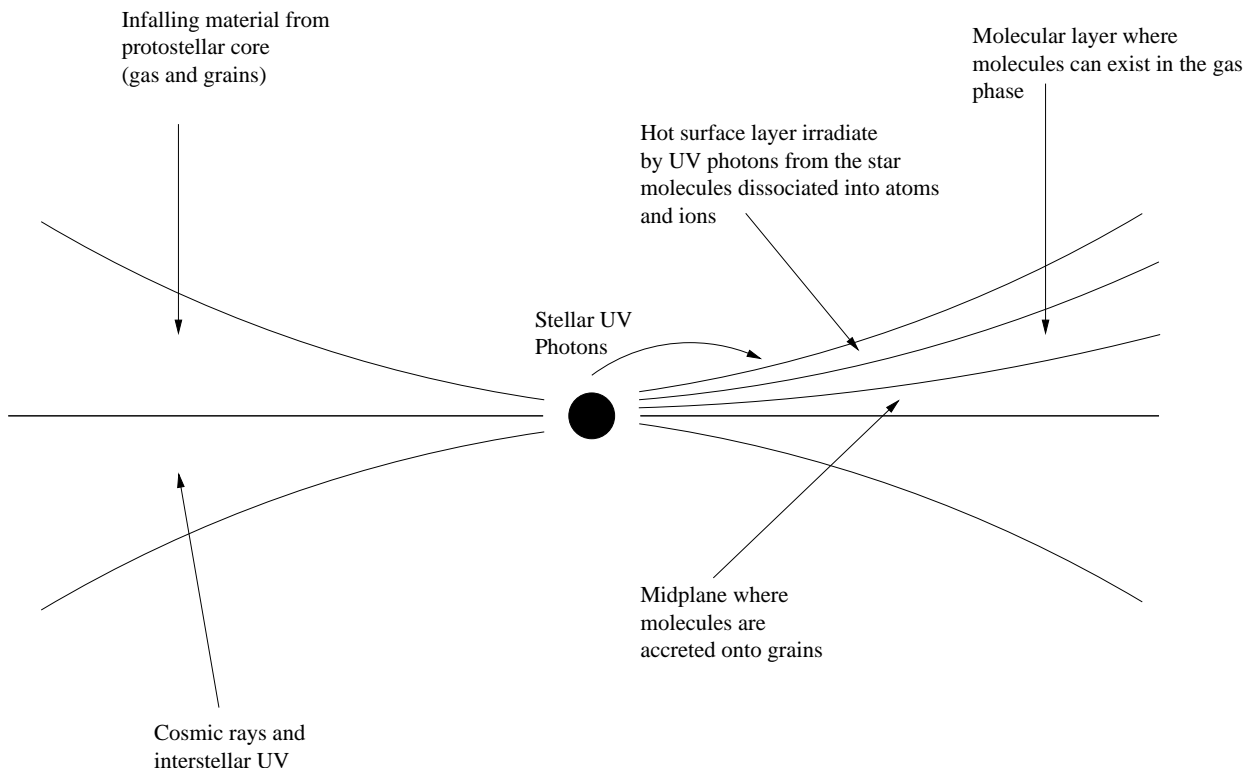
Infalling material from protostellar core (gas and grains)

Molecular layer where molecules can exist in the gas phase

Hot surface layer irradiate by UV photons from the star molecules dissociated into atoms and ions

Stellar UV Photons

Midplane where molecules are accreted onto grains

Cosmic rays and interstellar UV